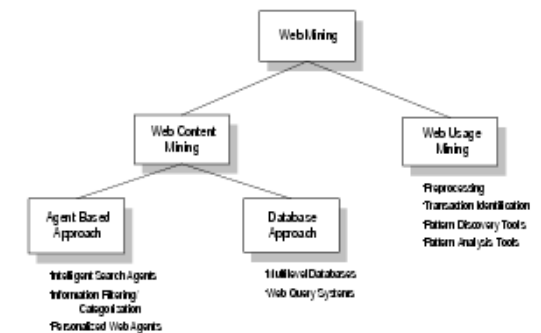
Web Mining

Web Content Mining

Web Usage Mining

Agent Based Approach

Database Approach

•Preprocessing
•Transaction Identification
•Pattern Discovery Tools
•Pattern Analysis Tools

•Intelligent Search Agents
•Information Filtering Categorization
•Personalized Web Agents

•Multilevel Databases
•Web Query Systems